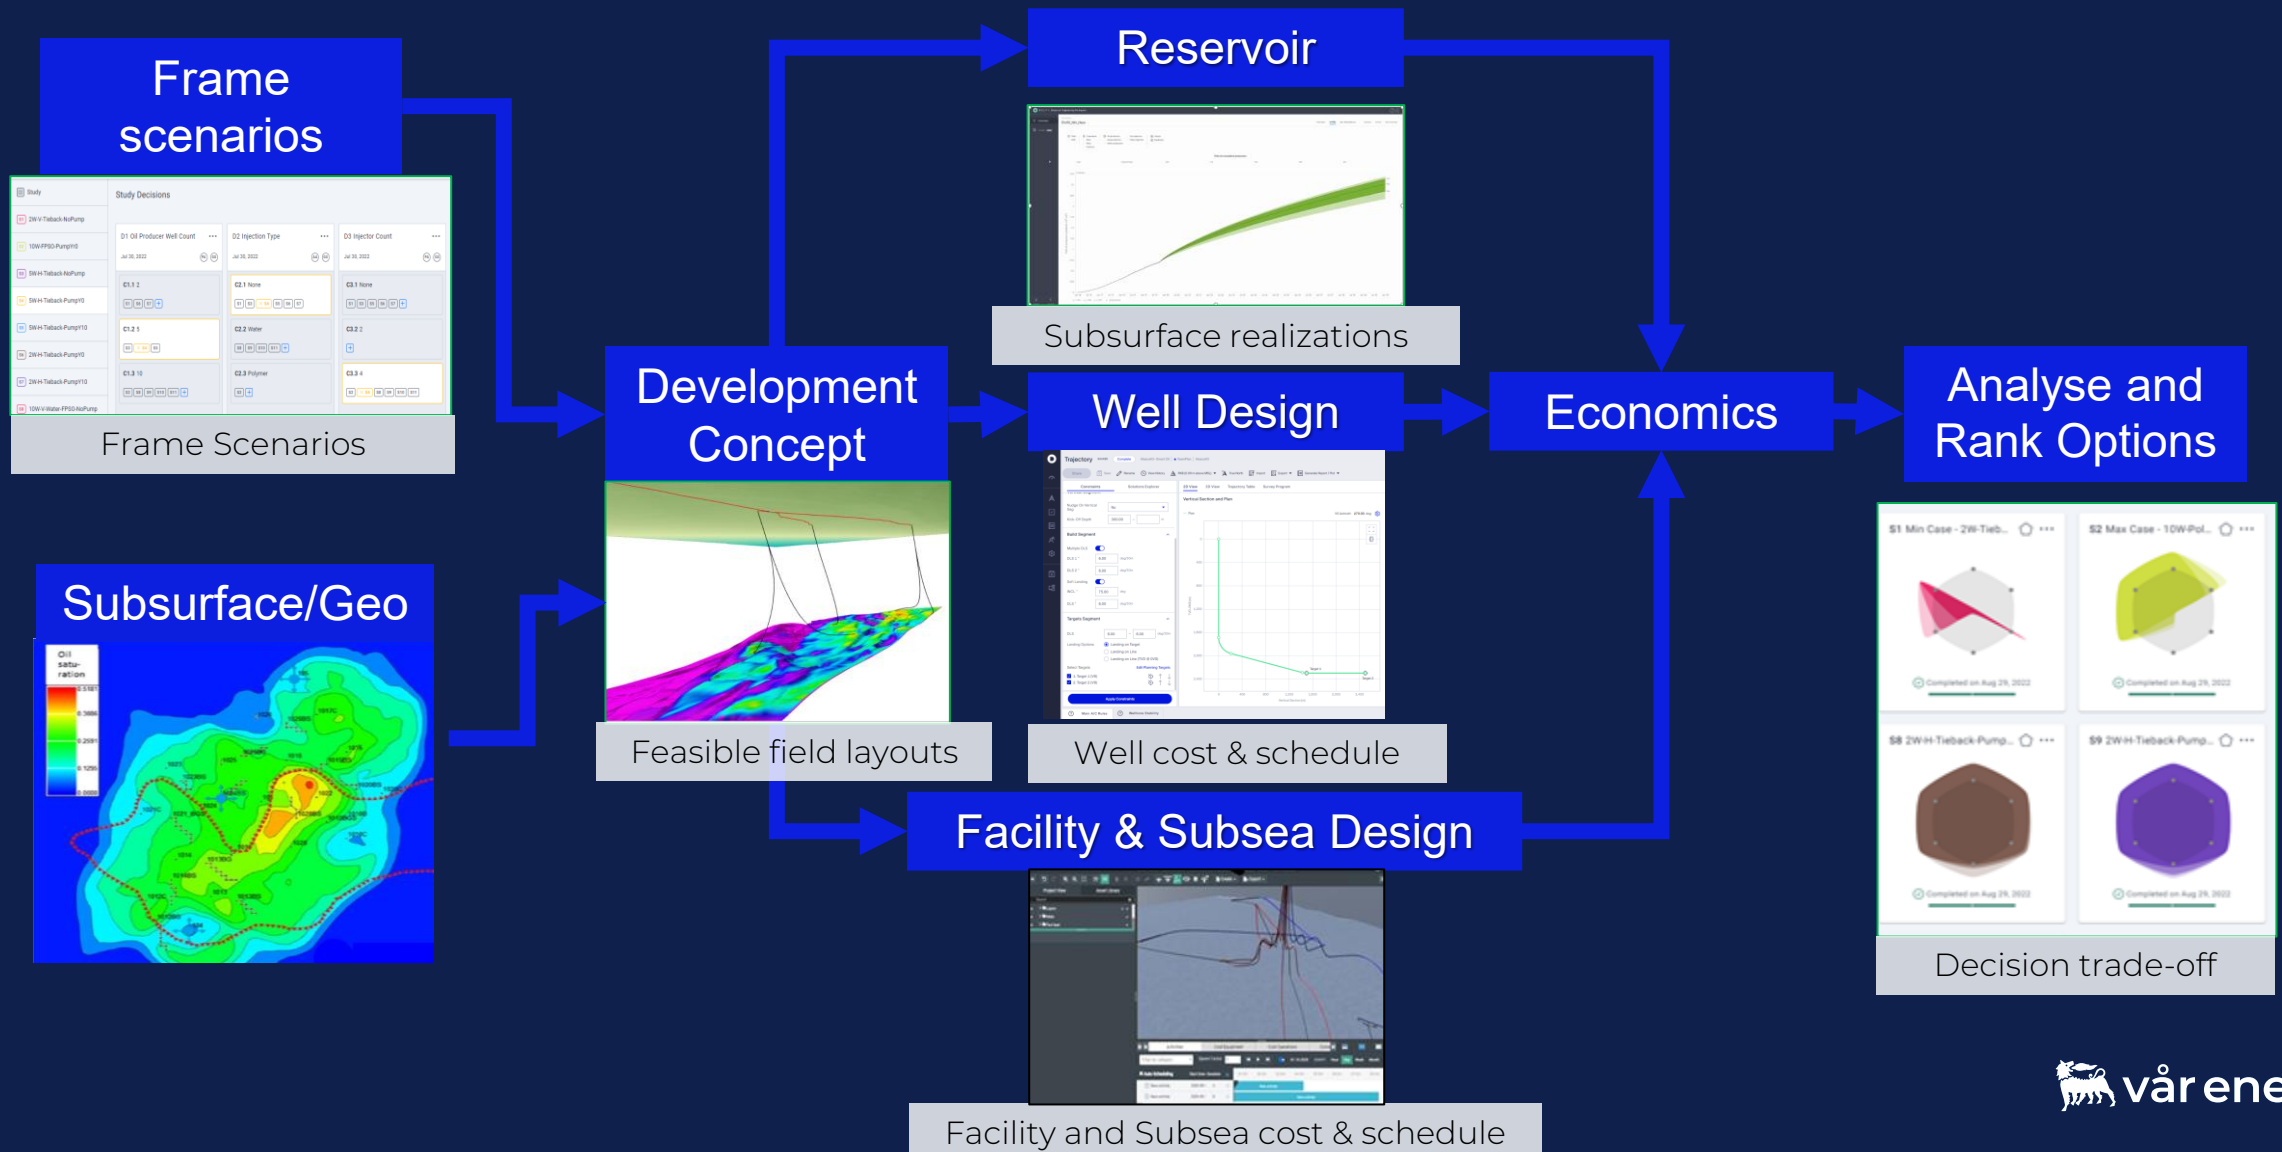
Frame scenarios

Study

Study Decisions

2W-V-Tieback-NoPump

10W-FPSO-PumpY0

5W-H-Tieback-NoPump

5W-H-Tieback-PumpY0

5W-H-Tieback-PumpY10

2W-H-Tieback-PumpY0

2W-H-Tieback-PumpY10

10W-V-Water-FPSO-NoPump

D1 Oil Producer Well Count

D2 Injection Type

D3 Injector Count

C1.1 2

C1.2 5

C1.3 10

C2.1 None

C2.2 Water

C2.3 Polymer

C3.1 None

C3.2 2

C3.3 4

Frame Scenarios

Reservoir

Subsurface realizations

Development Concept

Well Design

Trajectory

Economics

Analyse and Rank Options

Subsurface/Geo

Oil saturation

Feasible field layouts

Well cost & schedule

S1 Min Case - 2W-Tieb...

S2 Max Case - 10W-Pol...

S8 2W-H-Tieback-Pump...

S9 2W-H-Tieback-Pump...

Completed on Aug 29, 2022

Completed on Aug 29, 2022

Completed on Aug 29, 2022

Completed on Aug 29, 2022

Facility & Subsea Design

Decision trade-off

Facility and Subsea cost & schedule

vår ene